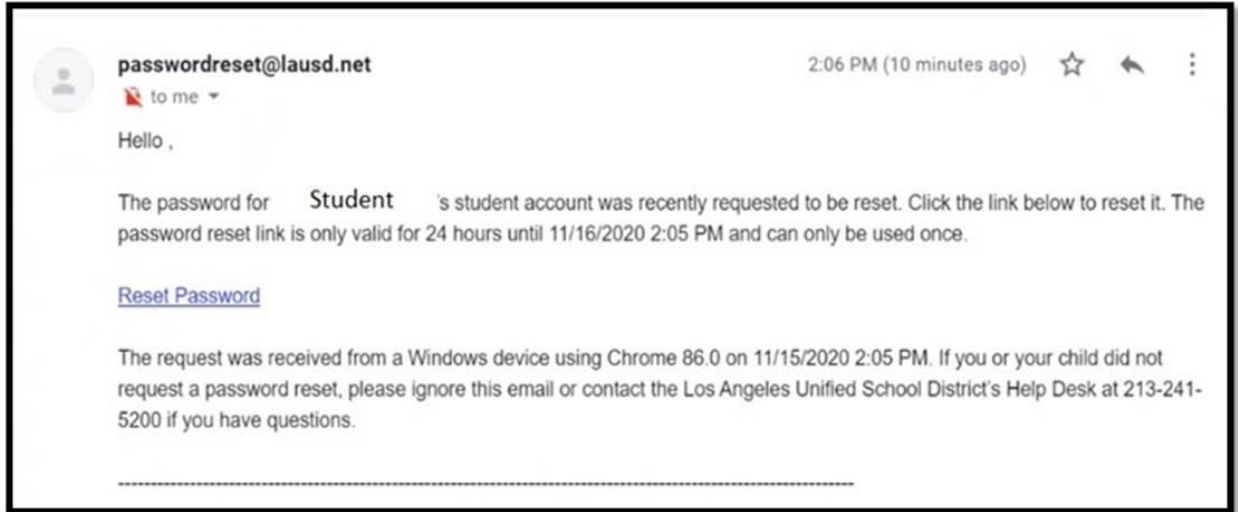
passwordreset@lausd.net

to me

2:06 PM (10 minutes ago)

Hello ,

The password for Student 's student account was recently requested to be reset. Click the link below to reset it. The password reset link is only valid for 24 hours until 11/16/2020 2:05 PM and can only be used once.

Reset Password

The request was received from a Windows device using Chrome 86.0 on 11/15/2020 2:05 PM. If you or your child did not request a password reset, please ignore this email or contact the Los Angeles Unified School District's Help Desk at 213-241-5200 if you have questions.

------------------------------------------------------------------------------------------------